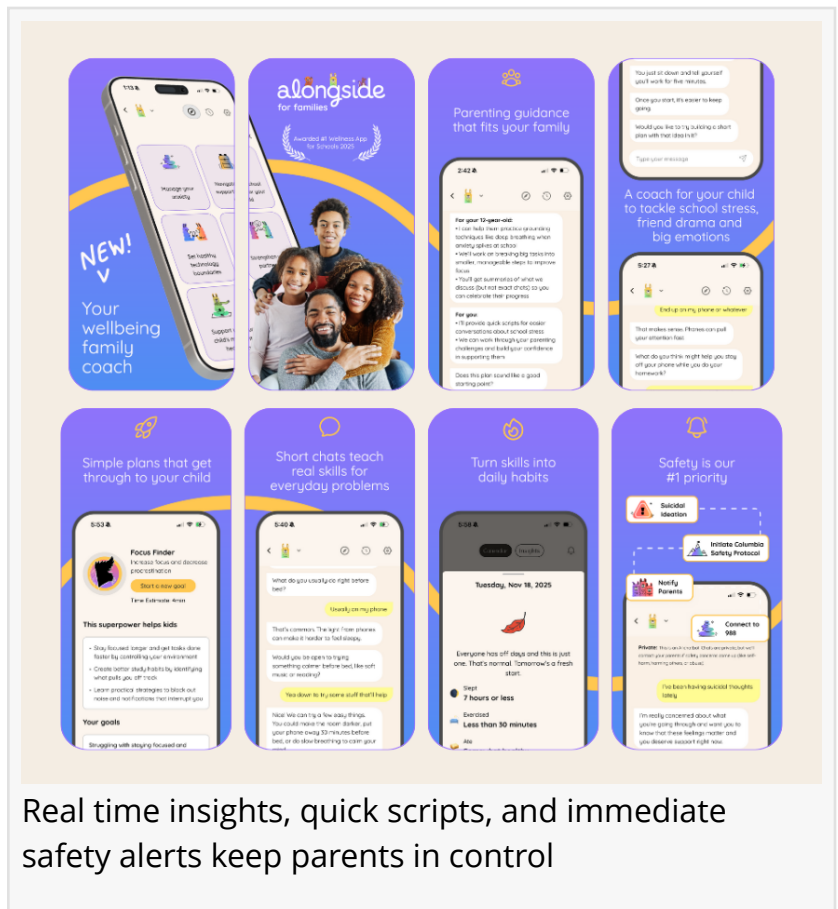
1:13

Manage your anxiety

Navigate support

Set healthy technology boundaries

Strengthen partner

Support

NEW!

Your wellbeing family coach

alongside for families

Awarded #1 Wellness App for Schools 2025

Parenting guidance that fits your family

2:42

For your 12-year-old:
• I can help them practice grounding techniques like deep breathing when anxiety spikes at school
• We'll work on breaking big tasks into smaller, manageable steps to improve focus
• You'll get summaries of what we discuss (but not exact chats) so you can celebrate their progress

For you:
• I'll provide quick scripts for easier conversations about school stress
• We can work through your parenting challenges and build your confidence in supporting them

Does this plan sound like a good starting point?

You just sit down and tell yourself you'll work for five minutes.

Once you start, it's easier to keep going.

Would you like to try building a short plan with that idea?

Type your message

A coach for your child to tackle school stress, friend drama and big emotions

5:27

End up on my phone or whatever

That makes sense. Phones can pull your attention fast.

What do you think might help you stay off your phone while you do your homework?

Simple plans that get through to your child

5:53

Focus Finder
Increase focus and decrease procrastination

Start a new goal

Time Estimate: 4min

This superpower helps kids

• Stay focused longer and get tasks done faster by controlling your environment
• Create better study habits by identifying what pulls you off track
• Learn practical strategies to block out noise and notifications that interrupt you

Your goals

Struggling with staying focused and

Short chats teach real skills for everyday problems

5:40

What do you usually do right before bed?

Usually on my phone

That's common. The light from phones can make it harder to feel sleepy.

Would you be open to trying something calmer before bed, like soft music or reading?

Yea down to try some stuff that'll help

Nice! We can try a few easy things. You could make the room darker, put your phone away 30 minutes before bed, or do slow breathing to calm your

Turn skills into daily habits

5:58

Tuesday, Nov 18, 2025

Everyone has off days and this is just one. That's normal. Tomorrow's a fresh start.

Slept
7 hours or less

Exercised
Less than 30 minutes

Ate

Safety is our #1 priority

Suicidal Ideation

Initiate Columbia Safety Protocol

Notify Parents

Connect to 988

I've been having suicidal thoughts lately

I'm really concerned about what you're going through and want you to know that these feelings matter and you deserve support right now.

Real time insights, quick scripts, and immediate safety alerts keep parents in control